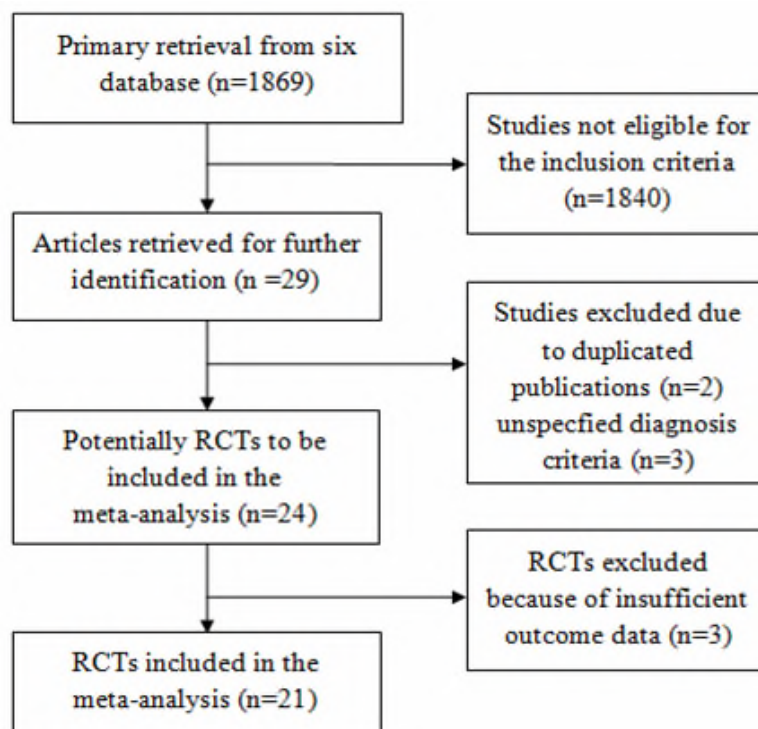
Primary retrieval from six database (n=1869)

Studies not eligible for the inclusion criteria (n=1840)

Articles retrieved for further identification (n =29)

Studies excluded due to duplicated publications (n=2) unspecfied diagnosis criteria (n=3)

Potentially RCTs to be included in the meta-analysis (n=24)

RCTs excluded because of insufficient outcome data (n=3)

RCTs included in the meta-analysis (n=21)